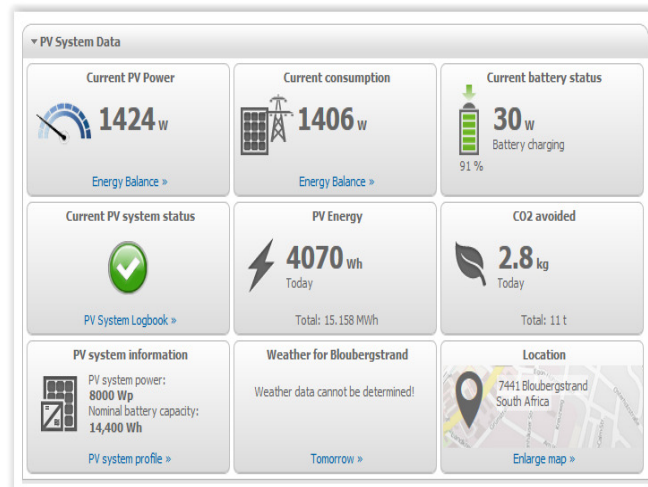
▾ PV System Data

Current PV Power

1424 W

Energy Balance »

Current consumption

1406 W

Energy Balance »

Current battery status

30 W

Battery charging

91 %

Current PV system status

PV System Logbook »

PV Energy

4070 Wh

Today

Total: 15.158 MWh

CO2 avoided

2.8 kg

Today

Total: 11 t

PV system information

PV system power:

8000 Wp

Nominal battery capacity:

14,400 Wh

PV system profile »

Weather for Bloubergstrand

Weather data cannot be determined!

Tomorrow »

Location

7441 Bloubergstrand
South Africa

Enlarge map »